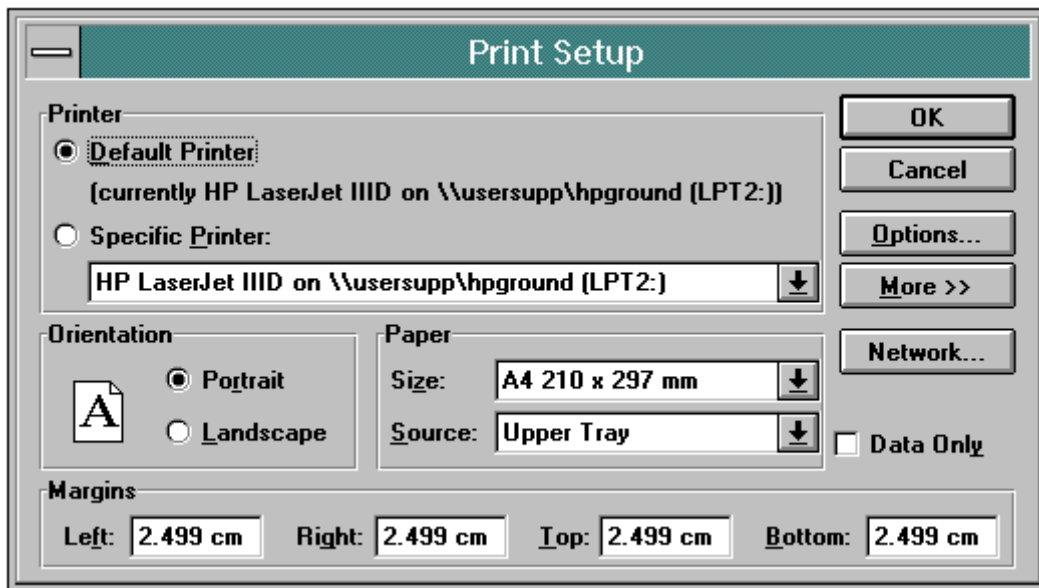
Print Setup

Printer
Default Printer
(currently HP LaserJet IIID on \\usersupp\hpground (LPT2:))
Specific Printer:
HP LaserJet IIID on \\usersupp\hpground (LPT2:)

OK
Cancel
Options...
More >>
Network...

Orientation
A
Portrait
Landscape

Paper
Size: A4 210 x 297 mm
Source: Upper Tray

Data Only

Margins
Left: 2.499 cm
Right: 2.499 cm
Top: 2.499 cm
Bottom: 2.499 cm